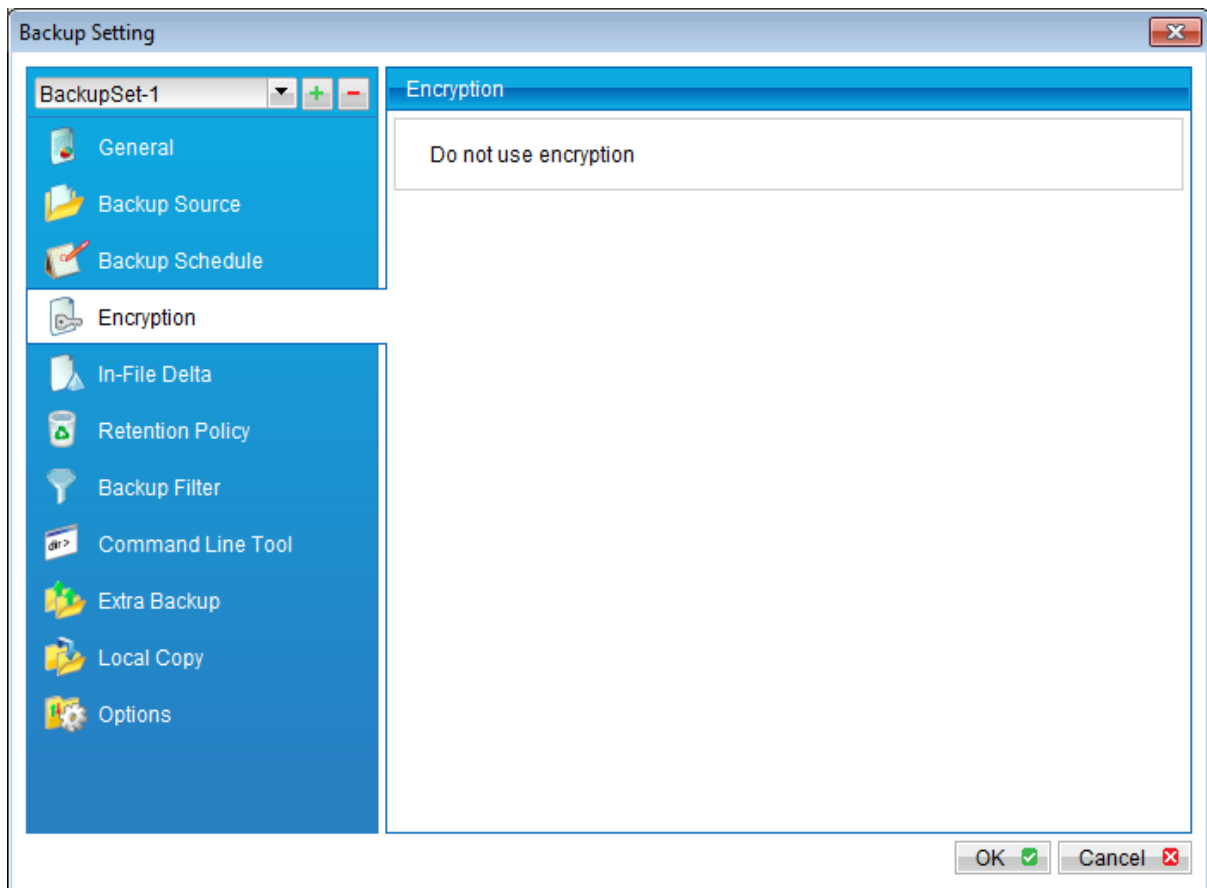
Backup Setting

BackupSet-1

General
Backup Source
Backup Schedule
Encryption
In-File Delta
Retention Policy
Backup Filter
Command Line Tool
Extra Backup
Local Copy
Options

Encryption

Do not use encryption

OK
Cancel